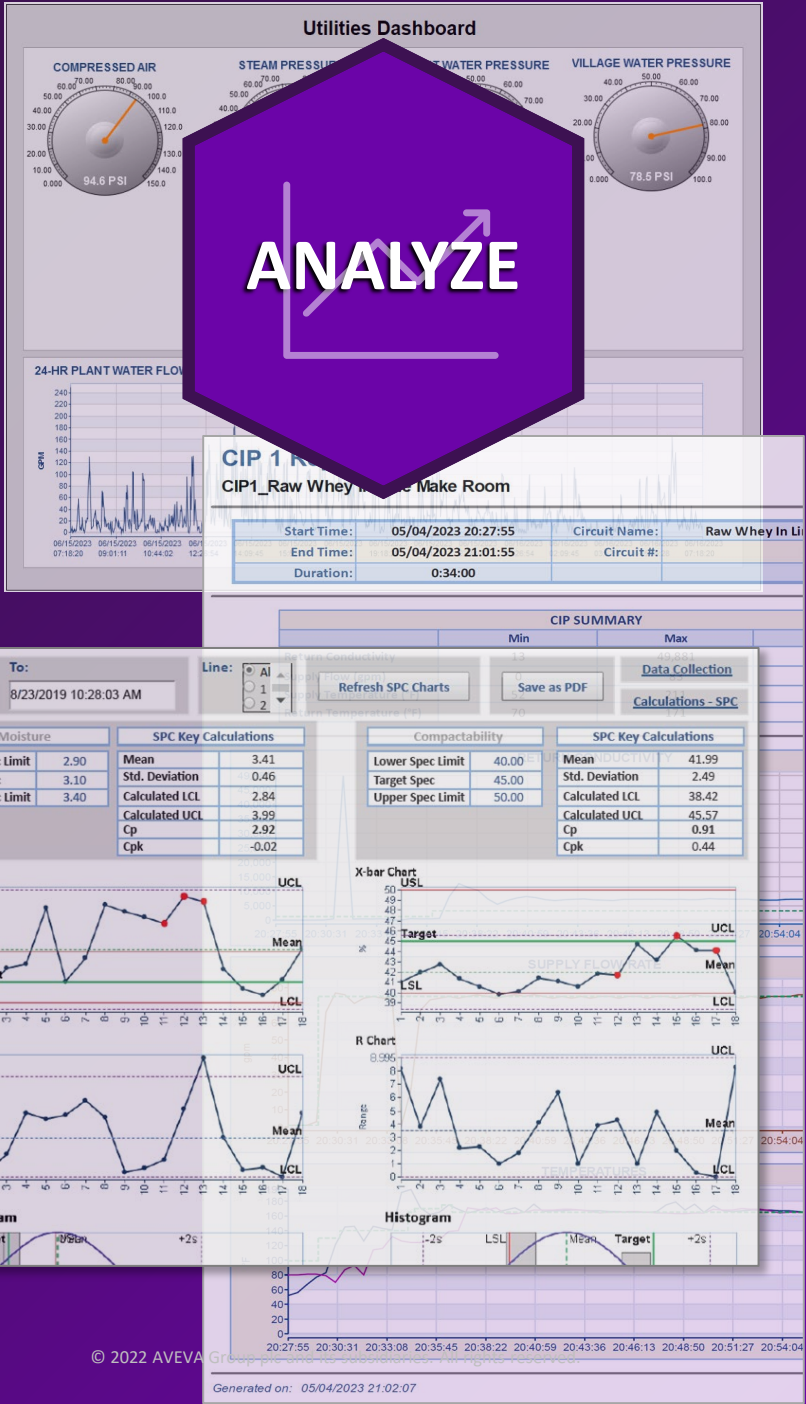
Utilities Dashboard

COMPRESSED AIR

94.6 PSI

STEAM PRESSURE

WATER PRESSURE

VILLAGE WATER PRESSURE

78.5 PSI

ANALYZE

24-HR PLANT WATER FLOW

CIP 1 R

CIP1_Raw Whey In Line Make Room

| Start Time: | 05/04/2023 20:27:55 | Circuit Name: | Raw Whey In Li |
|---|---|---|---|
| End Time: | 05/04/2023 21:01:55 | Circuit #: | |
| Duration: | 0:34:00 | | |

CIP SUMMARY

| | Min | Max |
|---|---|---|

To:

8/23/2019 10:28:03 AM

Line:

Refresh SPC Charts

Save as PDF

Data Collection

Calculations - SPC

Moisture

| Limit | 2.90 |
|---|---|
| | 3.10 |
| Limit | 3.40 |

SPC Key Calculations

| Mean | 3.41 |
|---|---|
| Std. Deviation | 0.46 |
| Calculated LCL | 2.84 |
| Calculated UCL | 3.99 |
| Cp | 2.92 |
| Cpk | -0.02 |

Compactability

| Lower Spec Limit | 40.00 |
|---|---|
| Target Spec | 45.00 |
| Upper Spec Limit | 50.00 |

SPC Key Calculations

| Mean | 41.99 |
|---|---|
| Std. Deviation | 2.49 |
| Calculated LCL | 38.42 |
| Calculated UCL | 45.57 |
| Cp | 0.91 |
| Cpk | 0.44 |

UCL
Mean
LCL

X-bar Chart
USL
UCL
Target
Mean
LSL
LCL

SUPPLY FLOWRATE

R Chart
UCL
Mean
LCL

TEMPERATURES

Histogram
Mean
+2s
-2s
LSL
Target
+2s

20:27:55 20:30:31 20:33:08 20:35:45 20:38:22 20:40:59 20:43:36 20:46:13 20:48:50 20:51:27 20:54:04

© 2022 AVEVA Group plc and its subsidiaries. All rights reserved.

Generated on: 05/04/2023 21:02:07